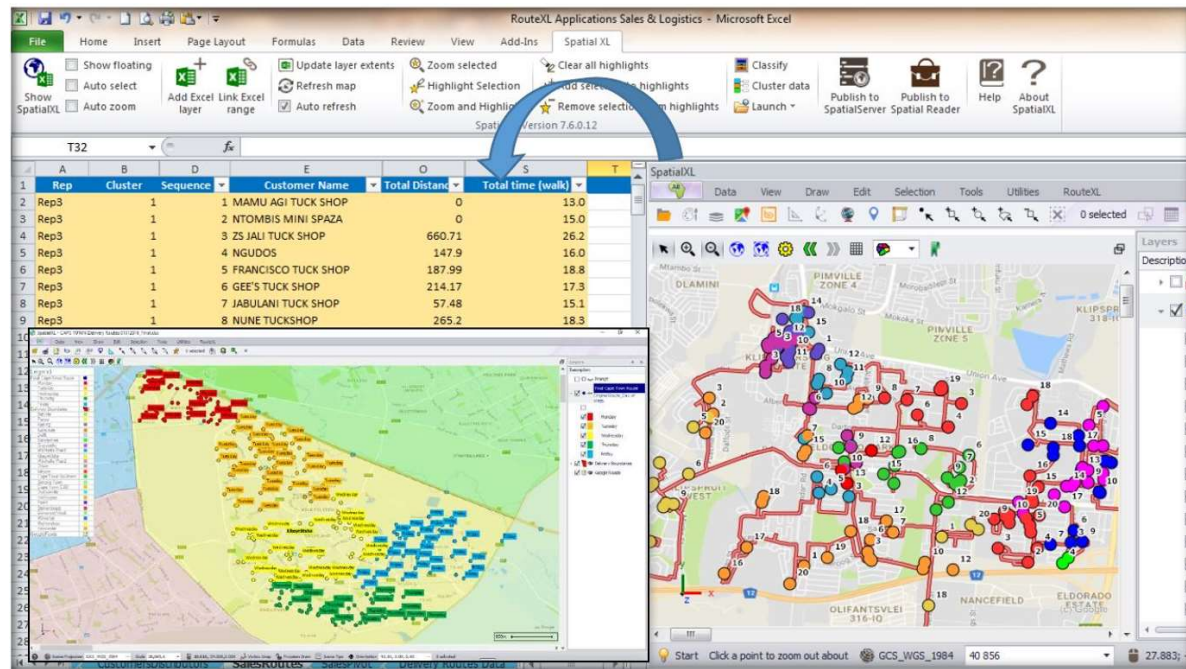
RouteXL Applications Sales & Logistics - Microsoft Excel

File | Home | Insert | Page Layout | Formulas | Data | Review | View | Add-Ins | Spatial XL

Show SpatialXL | Show floating | Auto select | Auto zoom | Add Excel layer | Link Excel range | Update layer extents | Refresh map | Auto refresh | Zoom selected | Highlight Selection | Zoom and Highli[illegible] | Clear all highlights | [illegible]dd selec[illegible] highlights | Remove selectio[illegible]m highlights | Classify | Cluster data | Launch | Publish to SpatialServer | Publish to Spatial Reader | Help | About SpatialXL

Spati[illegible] Version 7.6.0.12

T32

| | A | B | D | E | O | S | T |
|---|---|---|---|---|---|---|---|
| 1 | Rep | Cluster | Sequence | Customer Name | Total Distan | Total time (walk) | |
| 2 | Rep3 | 1 | 1 | MAMU AGI TUCK SHOP | 0 | 13.0 | |
| 3 | Rep3 | 1 | 2 | NTOMBIS MINI SPAZA | 0 | 15.0 | |
| 4 | Rep3 | 1 | 3 | ZS JALI TUCK SHOP | 660.71 | 26.2 | |
| 5 | Rep3 | 1 | 4 | NGUDOS | 147.9 | 16.0 | |
| 6 | Rep3 | 1 | 5 | FRANCISCO TUCK SHOP | 187.99 | 18.8 | |
| 7 | Rep3 | 1 | 6 | GEE'S TUCK SHOP | 214.17 | 17.3 | |
| 8 | Rep3 | 1 | 7 | JABULANI TUCK SHOP | 57.48 | 15.1 | |
| 9 | Rep3 | 1 | 8 | NUNE TUCKSHOP | 265.2 | 18.3 | |

SpatialXL
Data | View | Draw | Edit | Selection | Tools | Utilities | RouteXL
0 selected
Layers
Descriptio

DLAMINI | PIMVILLE ZONE 4 | PIMVILLE ZONE 5 | KLIPSPR 318-I | Union Ave | Mtambo St | Mokoka St | KLIP | NANCEFIELD | ELDORADO ESTATE | OLIFANTSVLEI 316-IQ | SPORT WEST

Monday | Tuesday | Wednesday | Thursday | Friday | Delivery Boundaries | Google Roads

Start | Click a point to zoom out about | GCS_WGS_1984 | 40 856 | 27.883;

Customer Distributors | SalesRoutes | SalesVisit | Delivery Routes Data